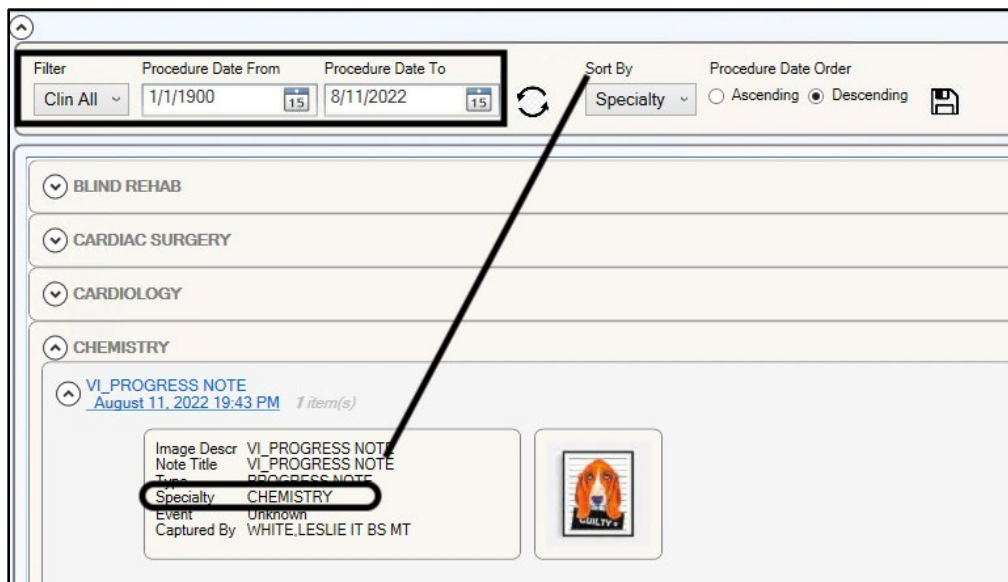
Filter
Clin All
Procedure Date From
1/1/1900
15
Procedure Date To
8/11/2022
15
Sort By
Specialty
Procedure Date Order
Ascending
Descending

BLIND REHAB
CARDIAC SURGERY
CARDIOLOGY
CHEMISTRY

VI_PROGRESS NOTE
August 11, 2022 19:43 PM 1 item(s)

Image Descr VI_PROGRESS NOTE
Note Title VI_PROGRESS NOTE
Type PROGRESS NOTE
Specialty CHEMISTRY
Event Unknown
Captured By WHITE,LESLIE IT BS MT

GUILTY